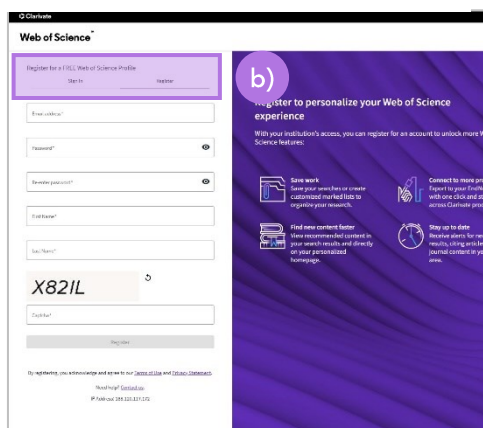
Clarivate

Web of Science

Register for a FREE Web of Science Profile

Sign In

Register

Email address*

Password*

Re-enter password*

First Name*

Last Name*

X82IL

Captcha*

Register

By registering, you acknowledge and agree to our Terms of Use and Privacy Statement.

Need Help? Contact us

IP fall-out 198.123.117.172

b)

Register to personalize your Web of Science experience

With your institution's access, you can register for an account to unlock more W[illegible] Science features:

Save work
Save your searches or create customized marked lists to organize your research.

Connect to more pr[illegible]
Export to your EndN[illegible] with one click and st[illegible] across Clarivate pro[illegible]

Find new content faster
View recommended content in your search results and directly on your personalized homepage.

Stay up to date
Receive alerts for ne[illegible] results, citing article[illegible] journal content in yo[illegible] area.